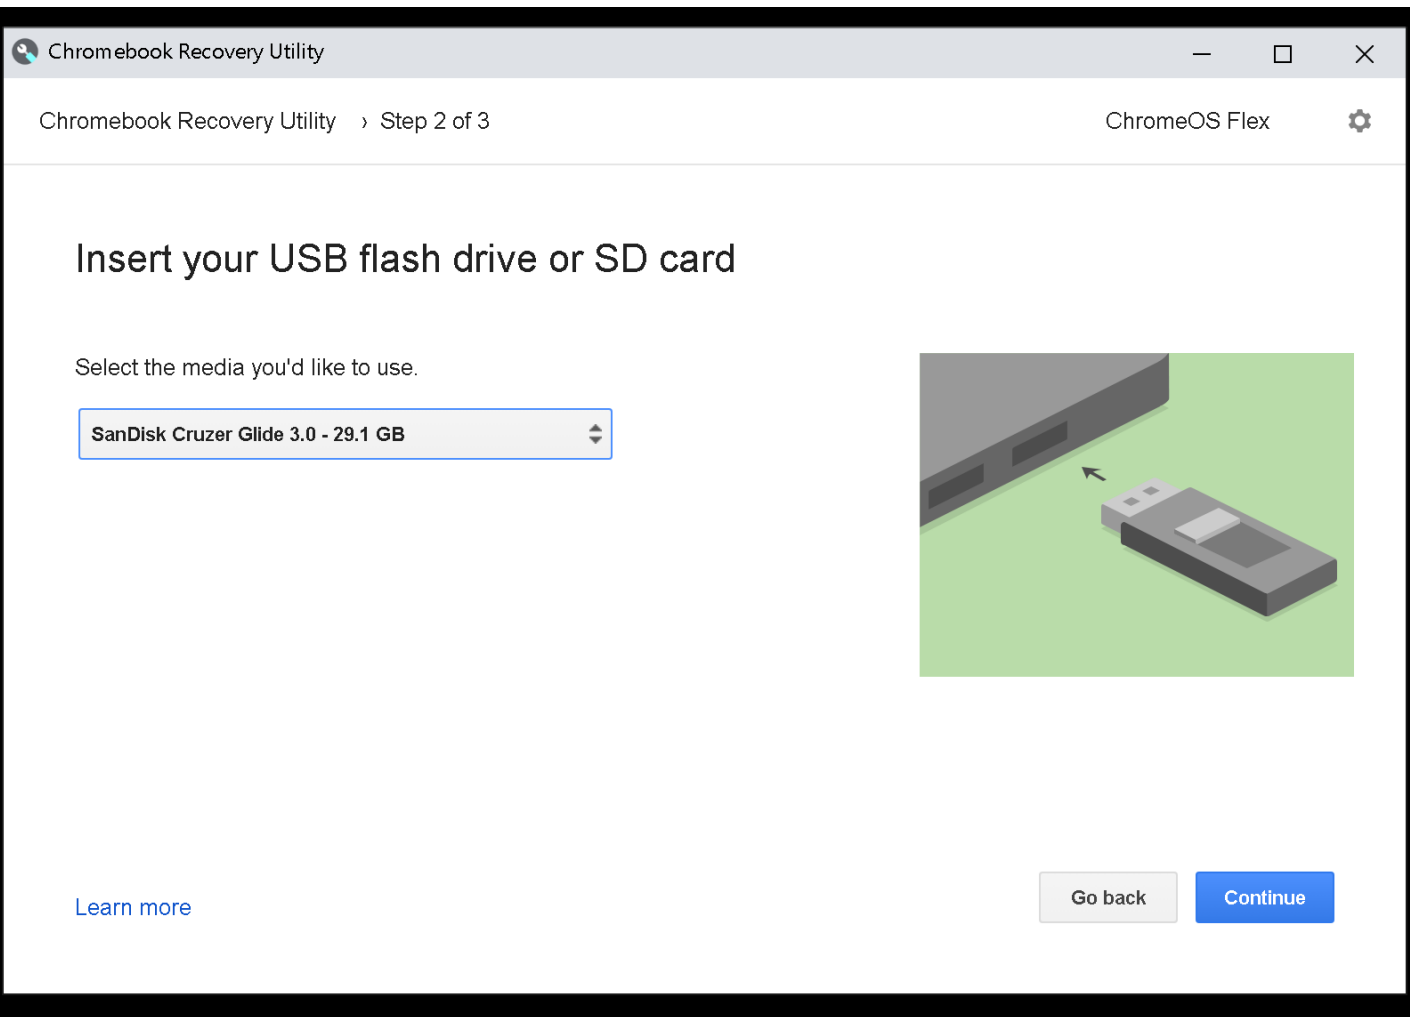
Chromebook Recovery Utility

Chromebook Recovery Utility › Step 2 of 3

ChromeOS Flex

Insert your USB flash drive or SD card

Select the media you'd like to use.

SanDisk Cruzer Glide 3.0 - 29.1 GB

Learn more

Go back

Continue